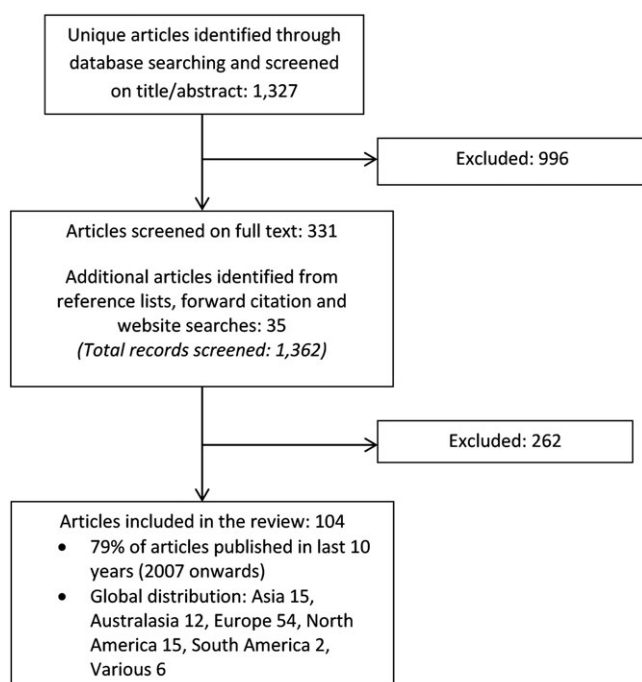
Unique articles identified through database searching and screened on title/abstract: 1,327

Excluded: 996

Articles screened on full text: 331

Additional articles identified from reference lists, forward citation and website searches: 35
*(Total records screened: 1,362)*

Excluded: 262

Articles included in the review: 104
- 79% of articles published in last 10 years (2007 onwards)
- Global distribution: Asia 15, Australasia 12, Europe 54, North America 15, South America 2, Various 6